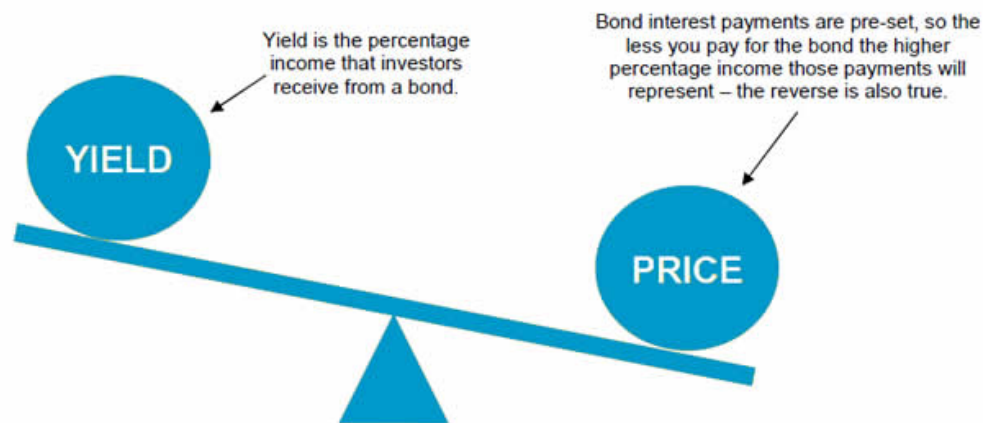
Yield is the percentage income that investors receive from a bond.

Bond interest payments are pre-set, so the less you pay for the bond the higher percentage income those payments will represent – the reverse is also true.

YIELD

PRICE